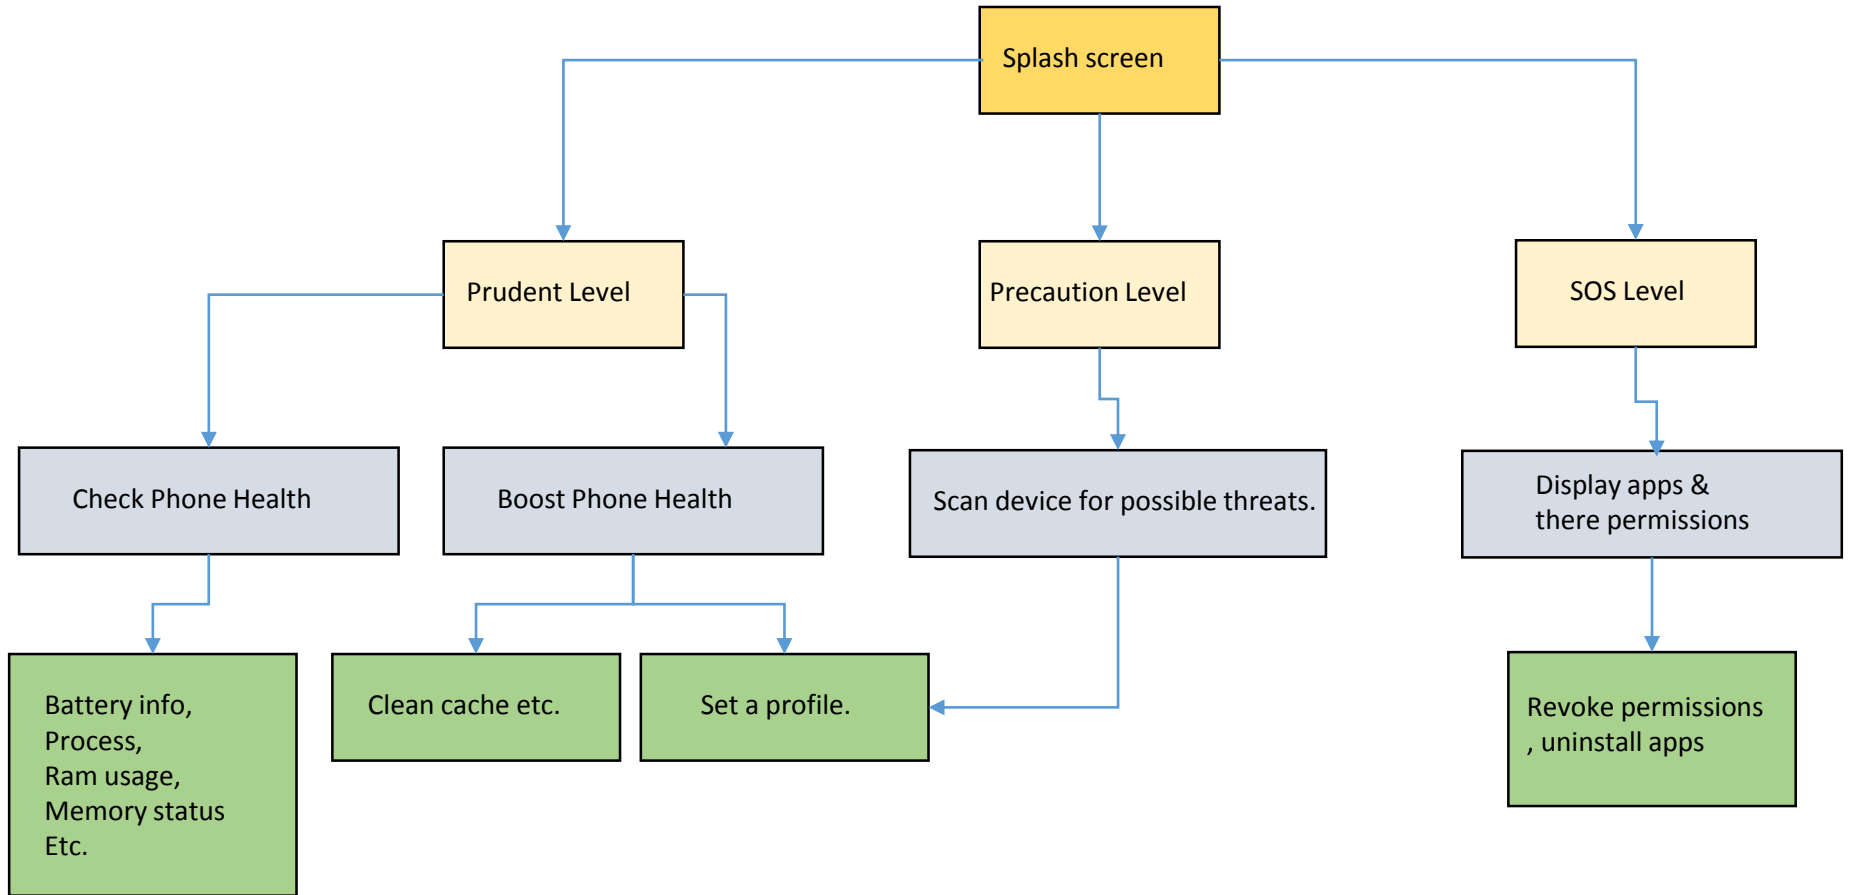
Splash screen

Prudent Level

Precaution Level

SOS Level

Check Phone Health

Boost Phone Health

Scan device for possible threats.

Display apps & there permissions

Battery info, Process, Ram usage, Memory status Etc.

Clean cache etc.

Set a profile.

Revoke permissions , uninstall apps